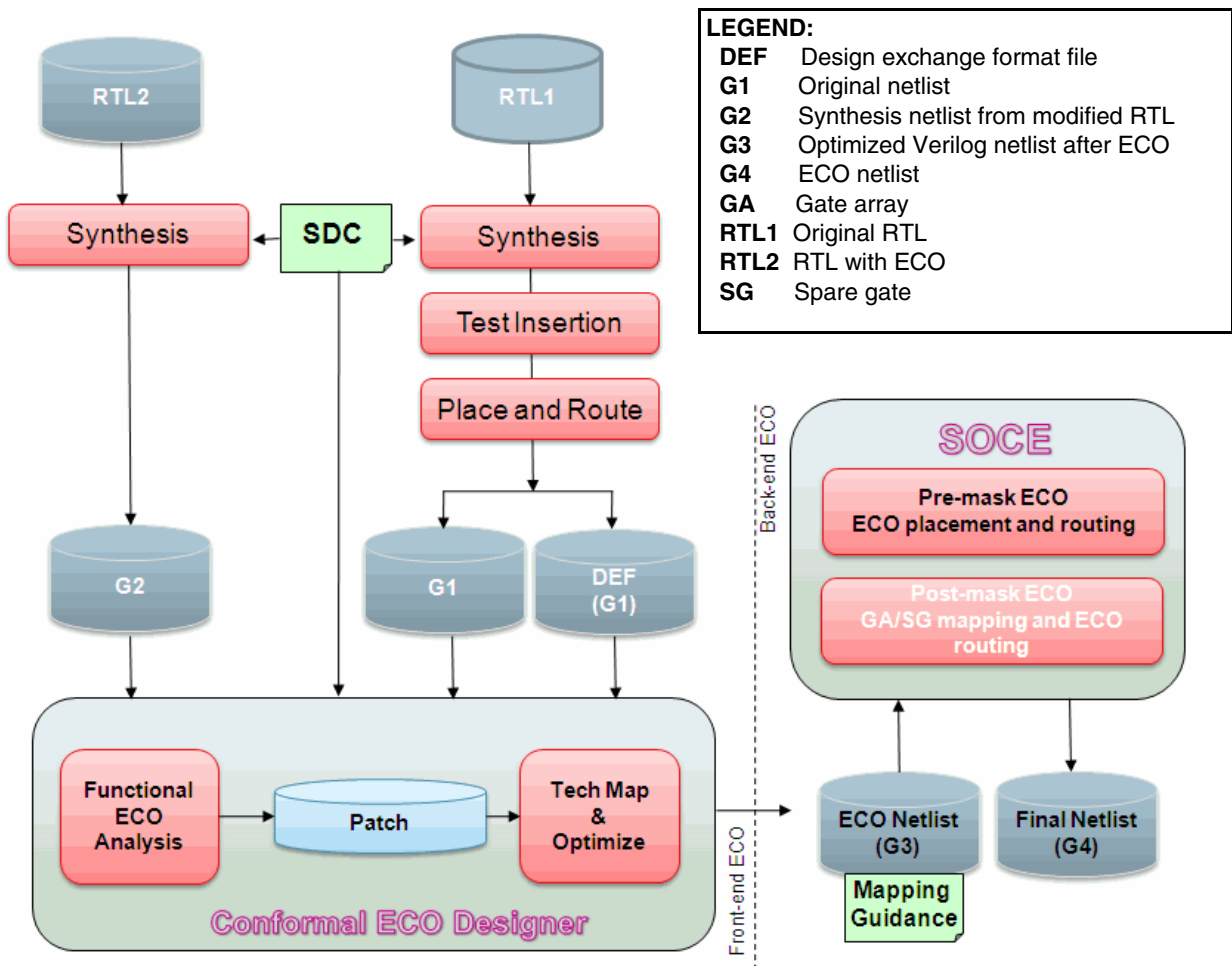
LEGEND:

| | |
|---|---|
| DEF | Design exchange format file |
| G1 | Original netlist |
| G2 | Synthesis netlist from modified RTL |
| G3 | Optimized Verilog netlist after ECO |
| G4 | ECO netlist |
| GA | Gate array |
| RTL1 | Original RTL |
| RTL2 | RTL with ECO |
| SG | Spare gate |

RTL2

RTL1

Synthesis

SDC

Synthesis

Test Insertion

Place and Route

G2

G1

DEF (G1)

Back-end ECO

SOCE

Pre-mask ECO
ECO placement and routing

Post-mask ECO
GA/SG mapping and ECO routing

Functional ECO Analysis

Patch

Tech Map & Optimize

Conformal ECO Designer

Front-end ECO

ECO Netlist (G3)

Final Netlist (G4)

Mapping Guidance